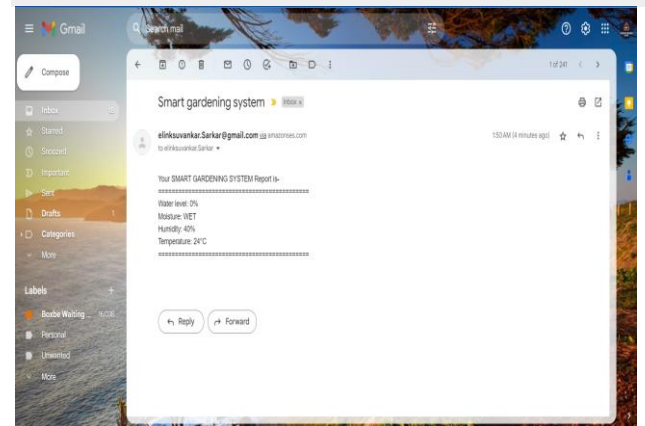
Gmail

Search mail

Compose

Inbox

Starred

Snoozed

Important

Sent

Drafts 1

Categories

More

Labels

Boxbe Waiting ...

Personal

Unwanted

More

1 of 241

Smart gardening system Inbox ×

elinksuvankar.Sarkar@gmail.com via amazonses.com

to elinksuvankar.Sarkar

1:50 AM (4 minutes ago)

Your SMART GARDENING SYSTEM Report is-
==========================================
Water level: 0%
Moisture: WET
Humidity: 40%
Temperature: 24°C
==========================================

Reply

Forward